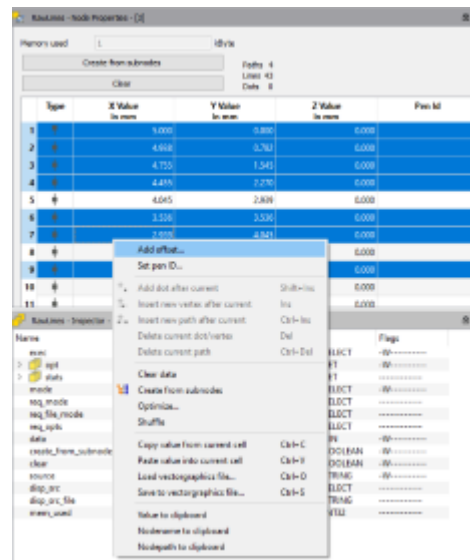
RawLines - Node Properties - [3]

Memory used 1 kByte

Create from subnodes

Clear

Paths 4
Lines 43
Dots 8

| | Type | X Value in mm | Y Value in mm | Z Value in mm | Pen Id |
|---|---|---|---|---|---|
| 1 | | 5.000 | 0.000 | 0.000 | |
| 2 | | 4.950 | 0.782 | 0.000 | |
| 3 | | 4.755 | 1.545 | 0.000 | |
| 4 | | 4.455 | 2.270 | 0.000 | |
| 5 | | 4.045 | 2.939 | 0.000 | |
| 6 | | 3.536 | 3.536 | 0.000 | |
| 7 | | 2.939 | 4.045 | 0.000 | |
| 8 | | | | 0.000 | |
| 9 | | | | 0.000 | |
| 10 | | | | 0.000 | |
| 11 | | | | | |

Add offset...
Set pen ID...
Add dot after current Shift+Ins
Insert new vertex after current Ins
Insert new path after current Ctrl+Ins
Delete current dot/vertex Del
Delete current path Ctrl+Del
Clear data
Create from subnodes
Optimize...
Shuffle
Copy value from current cell Ctrl+C
Paste value into current cell Ctrl+V
Load vectorgraphics file... Ctrl+O
Save to vectorgraphics file... Ctrl+S
Value to clipboard
Nodename to clipboard
Nodepath to clipboard

RawLines - Inspector

Name
exec
opt
stats
mode
seq_mode
seq_file_mode
seq_opts
data
create_from_subnodes
clear
source
disp_src
disp_src_file
mem_used

Flags
-W---------
-W---------
-----------
-W---------
-----------
-----------
-----------
-W---------
-W---------
-W---------
-W---------
-----------
-----------
-----------

ELECT
T
T
ELECT
ELECT
ELECT
ELECT
IN
OOLEAN
OOLEAN
ELECT
TRING
TRING
NTEI